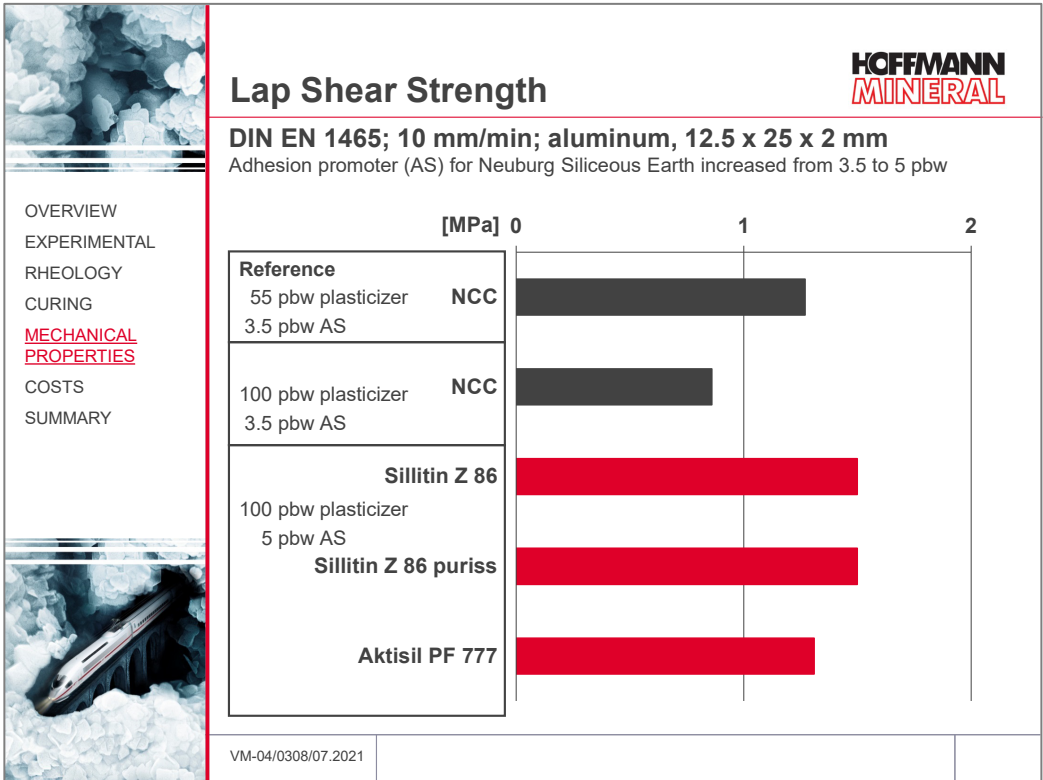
Lap Shear Strength

HOFFMANN MINERAL

DIN EN 1465; 10 mm/min; aluminum, 12.5 x 25 x 2 mm
Adhesion promoter (AS) for Neuburg Siliceous Earth increased from 3.5 to 5 pbw

OVERVIEW
EXPERIMENTAL
RHEOLOGY
CURING
MECHANICAL PROPERTIES
COSTS
SUMMARY

[MPa] 0 1 2

Reference
55 pbw plasticizer
3.5 pbw AS
NCC

100 pbw plasticizer
3.5 pbw AS
NCC

Sillitin Z 86
100 pbw plasticizer
5 pbw AS
Sillitin Z 86 puriss

Aktisil PF 777

VM-04/0308/07.2021